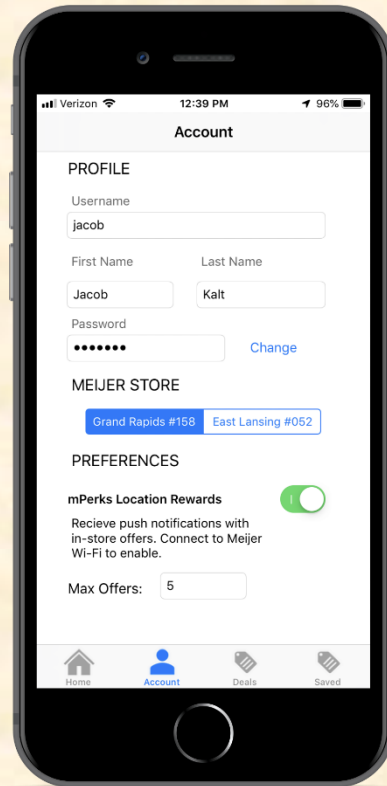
Verizon 12:39 PM 96%

Account

PROFILE

Username

jacob

First Name

Last Name

Jacob

Kalt

Password

•••••••

Change

MEIJER STORE

Grand Rapids #158 | East Lansing #052

PREFERENCES

mPerks Location Rewards

Recieve push notifications with in-store offers. Connect to Meijer Wi-Fi to enable.

Max Offers: 5

Home Account Deals Saved